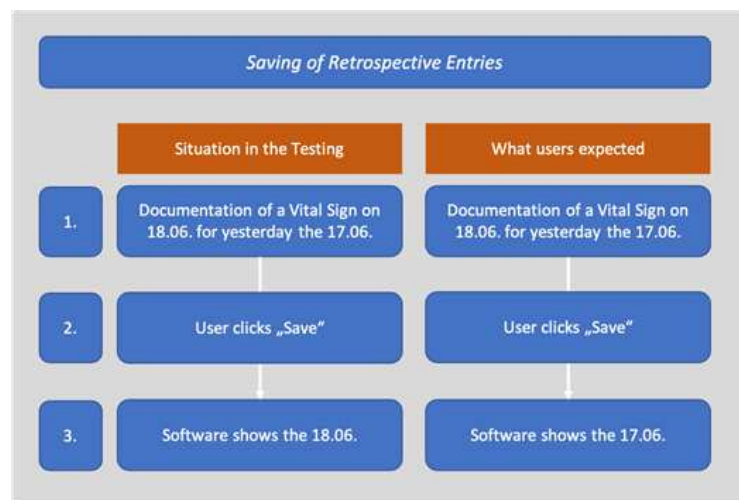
Saving of Retrospective Entries

Situation in the Testing

What users expected

1.

Documentation of a Vital Sign on 18.06. for yesterday the 17.06.

Documentation of a Vital Sign on 18.06. for yesterday the 17.06.

2.

User clicks „Save“

User clicks „Save“

3.

Software shows the 18.06.

Software shows the 17.06.